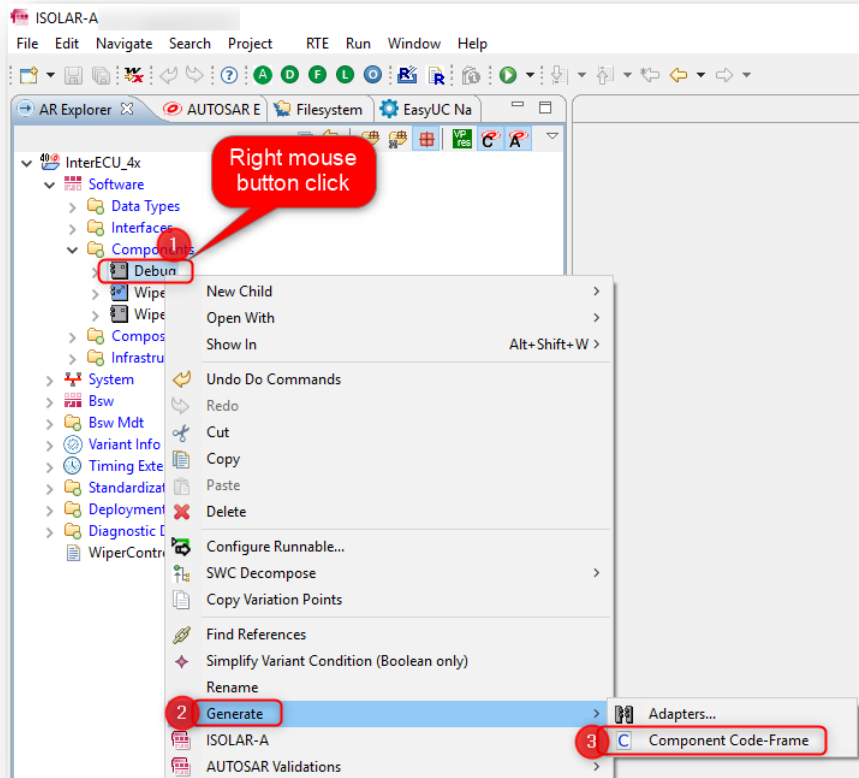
ISOLAR-A

File Edit Navigate Search Project RTE Run Window Help

AR Explorer AUTOSAR E Filesystem EasyUC Na

InterECU_4x
Software
Data Types
Interfaces
Components
Debug
Wipe
Wipe
Compos
Infrastru
System
Bsw
Bsw Mdt
Variant Info
Timing Exte
Standardizat
Deployment
Diagnostic D
WiperContr

Right mouse button click

1

New Child
Open With
Show In Alt+Shift+W
Undo Do Commands
Redo
Cut
Copy
Paste
Delete
Configure Runnable...
SWC Decompose
Copy Variation Points
Find References
Simplify Variant Condition (Boolean only)
Rename
2
Generate
ISOLAR-A
AUTOSAR Validations

Adapters...
3
Component Code-Frame